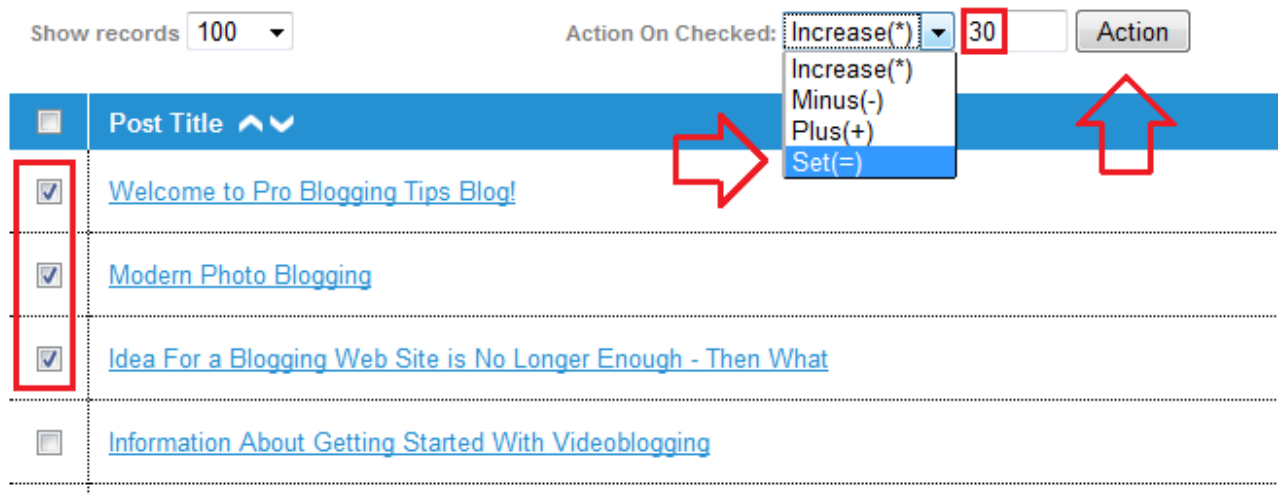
Show records 100

Action On Checked: Increase(*) 30 Action

Increase(*)
Minus(-)
Plus(+)
Set(=)

| | Post Title |
|---|---|
| ☑ | Welcome to Pro Blogging Tips Blog! |
| ☑ | Modern Photo Blogging |
| ☑ | Idea For a Blogging Web Site is No Longer Enough - Then What |
| ☐ | Information About Getting Started With Videoblogging |